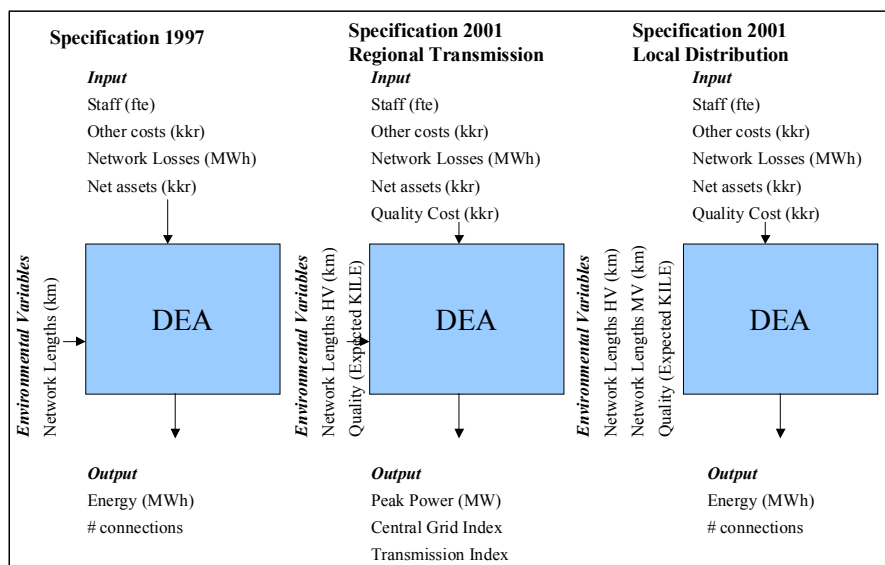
Specification 1997

Input
Staff (fte)
Other costs (kkr)
Network Losses (MWh)
Net assets (kkr)

Environmental Variables
Network Lengths (km)

DEA

Output
Energy (MWh)
# connections

Specification 2001
Regional Transmission

Input
Staff (fte)
Other costs (kkr)
Network Losses (MWh)
Net assets (kkr)
Quality Cost (kkr)

Environmental Variables
Network Lengths HV (km)
Quality (Expected KILE)

DEA

Output
Peak Power (MW)
Central Grid Index
Transmission Index

Specification 2001
Local Distribution

Input
Staff (fte)
Other costs (kkr)
Network Losses (MWh)
Net assets (kkr)
Quality Cost (kkr)

Environmental Variables
Network Lengths HV (km)
Network Lengths MV (km)
Quality (Expected KILE)

DEA

Output
Energy (MWh)
# connections